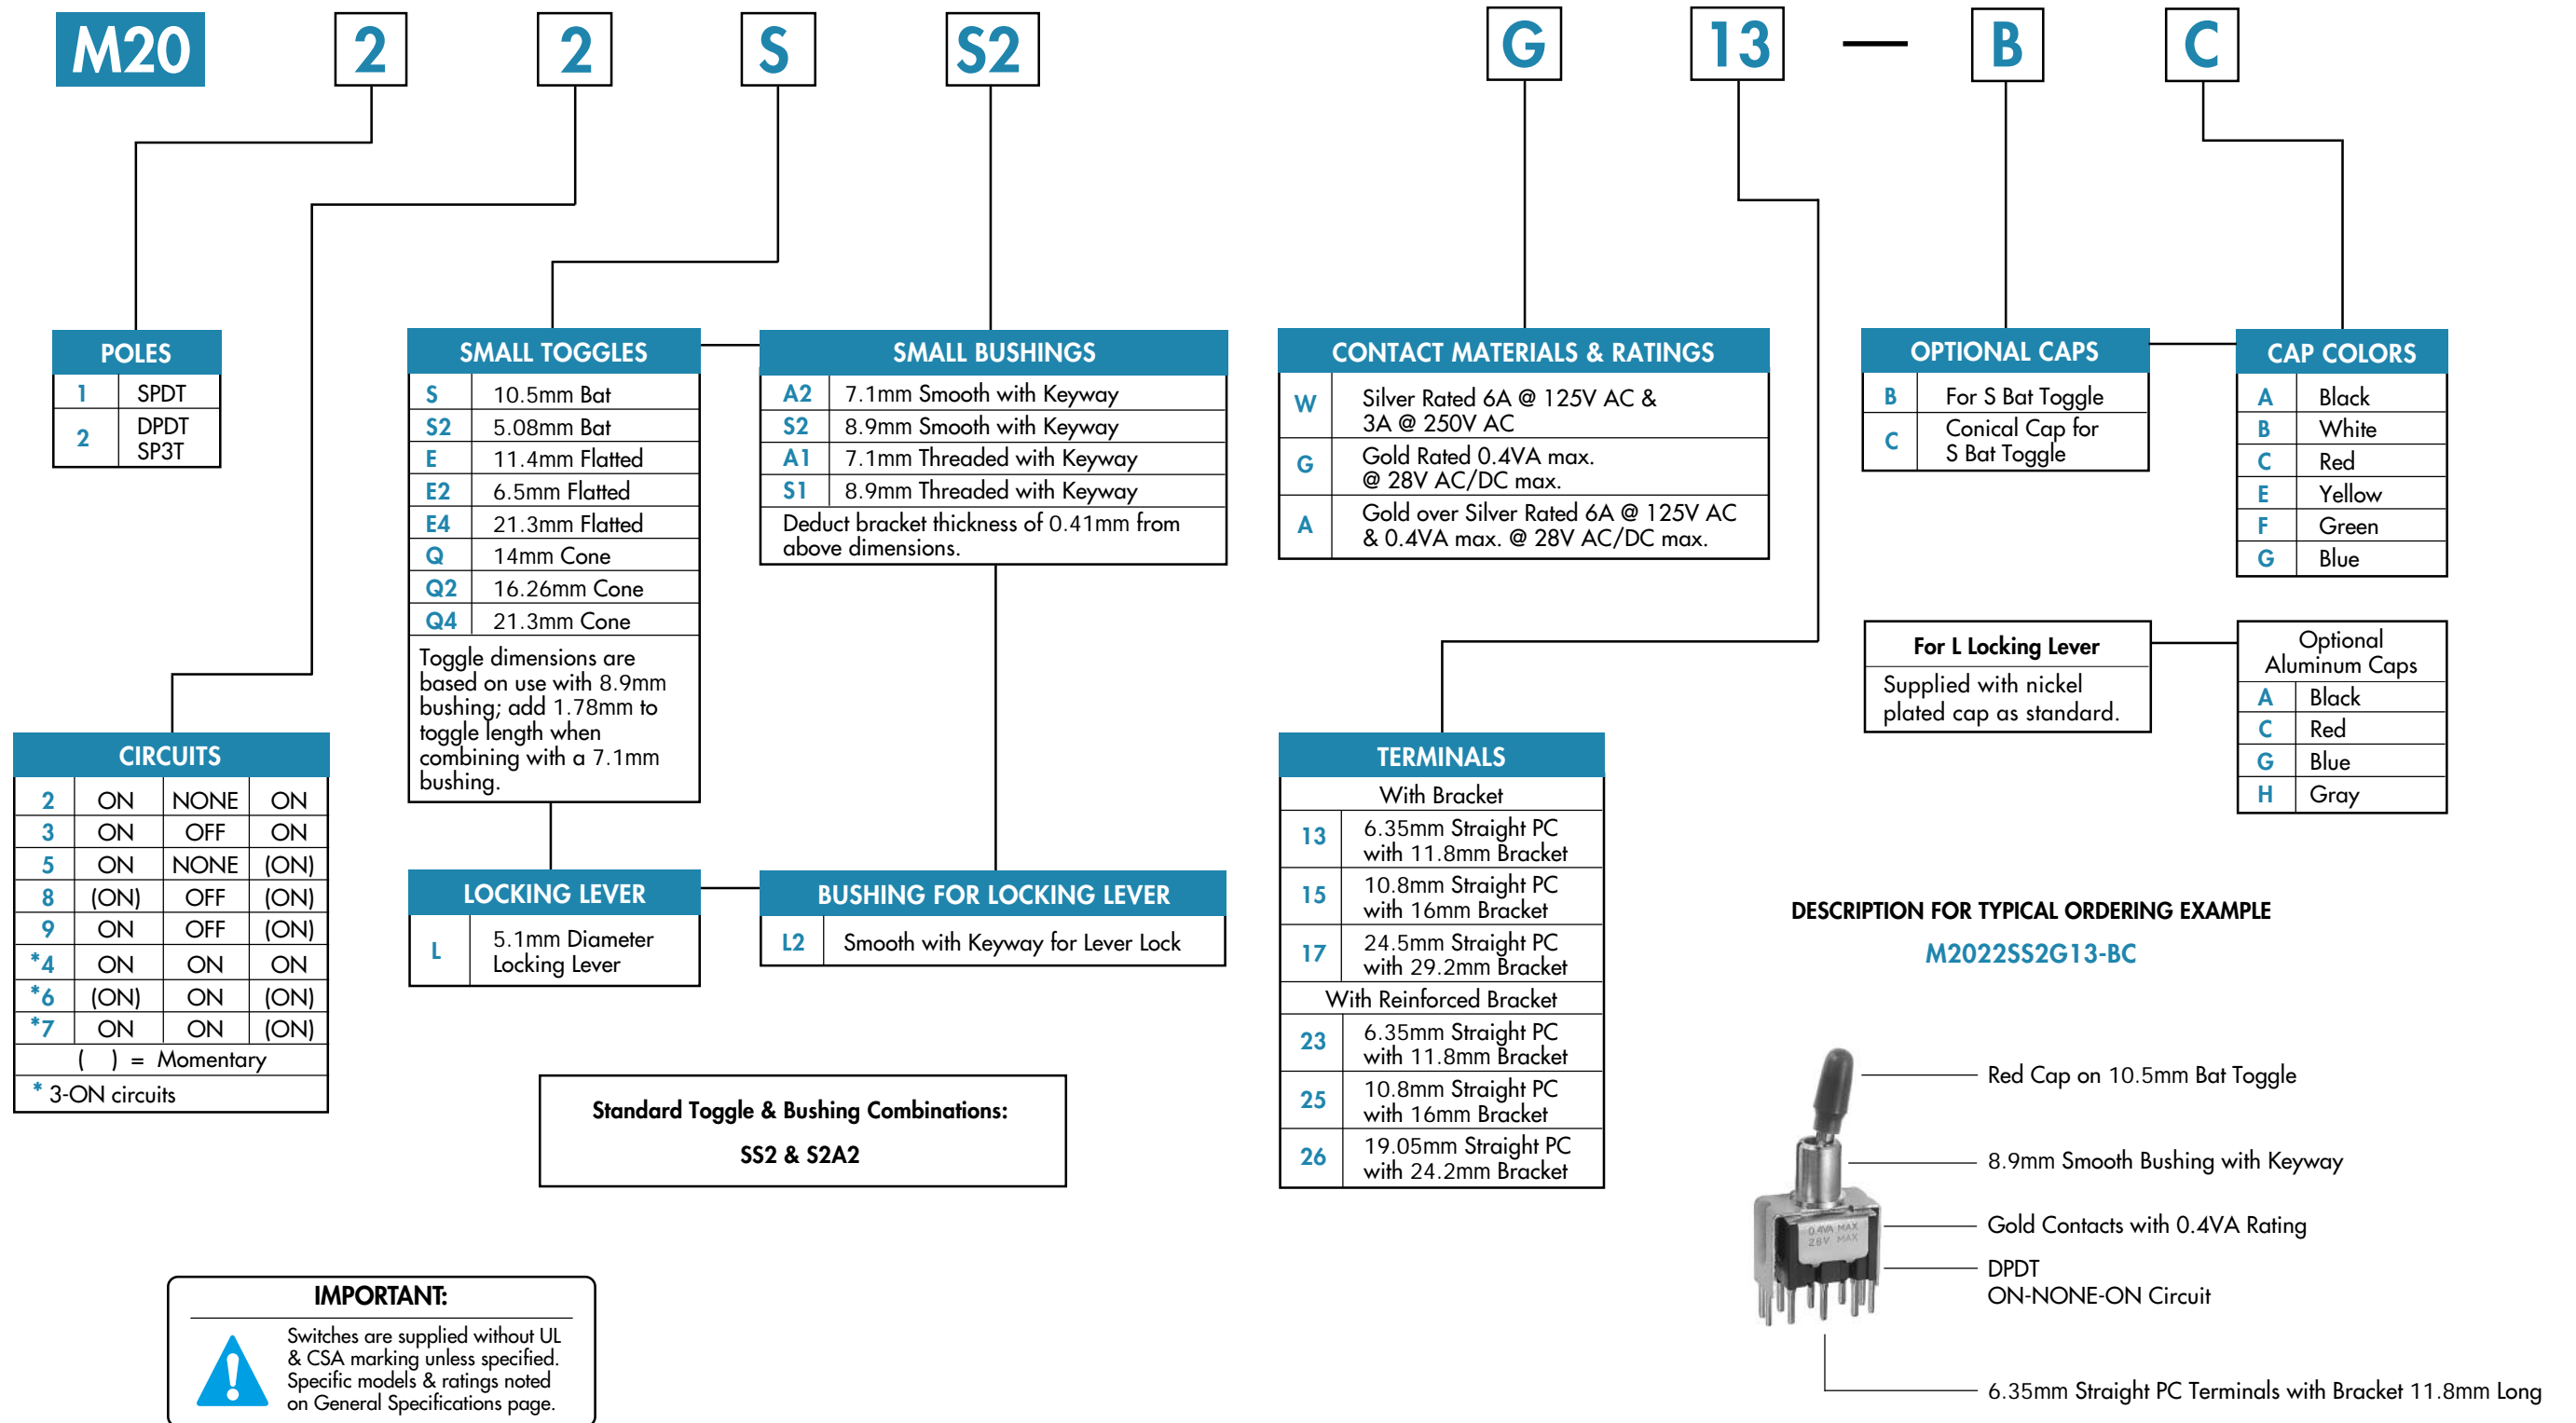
M20 2 2 S S2 G 13 — B C

POLES

| 1 | SPDT |
|---|---|
| 2 | DPDT SP3T |

SMALL TOGGLES

| S | 10.5mm Bat |
|---|---|
| S2 | 5.08mm Bat |
| E | 11.4mm Flatted |
| E2 | 6.5mm Flatted |
| E4 | 21.3mm Flatted |
| Q | 14mm Cone |
| Q2 | 16.26mm Cone |
| Q4 | 21.3mm Cone |

Toggle dimensions are based on use with 8.9mm bushing; add 1.78mm to toggle length when combining with a 7.1mm bushing.

SMALL BUSHINGS

| A2 | 7.1mm Smooth with Keyway |
|---|---|
| S2 | 8.9mm Smooth with Keyway |
| A1 | 7.1mm Threaded with Keyway |
| S1 | 8.9mm Threaded with Keyway |

Deduct bracket thickness of 0.41mm from above dimensions.

CONTACT MATERIALS & RATINGS

| W | Silver Rated 6A @ 125V AC & 3A @ 250V AC |
|---|---|
| G | Gold Rated 0.4VA max. @ 28V AC/DC max. |
| A | Gold over Silver Rated 6A @ 125V AC & 0.4VA max. @ 28V AC/DC max. |

OPTIONAL CAPS

| B | For S Bat Toggle |
|---|---|
| C | Conical Cap for S Bat Toggle |

CAP COLORS

| A | Black |
|---|---|
| B | White |
| C | Red |
| E | Yellow |
| F | Green |
| G | Blue |

For L Locking Lever
Supplied with nickel plated cap as standard.

Optional Aluminum Caps

| A | Black |
|---|---|
| C | Red |
| G | Blue |
| H | Gray |

CIRCUITS

| 2 | ON | NONE | ON |
|---|---|---|---|
| 3 | ON | OFF | ON |
| 5 | ON | NONE | (ON) |
| 8 | (ON) | OFF | (ON) |
| 9 | ON | OFF | (ON) |
| *4 | ON | ON | ON |
| *6 | (ON) | ON | (ON) |
| *7 | ON | ON | (ON) |

( ) = Momentary
* 3-ON circuits

LOCKING LEVER

| L | 5.1mm Diameter Locking Lever |
|---|---|

BUSHING FOR LOCKING LEVER

| L2 | Smooth with Keyway for Lever Lock |
|---|---|

TERMINALS

With Bracket

| 13 | 6.35mm Straight PC with 11.8mm Bracket |
|---|---|
| 15 | 10.8mm Straight PC with 16mm Bracket |
| 17 | 24.5mm Straight PC with 29.2mm Bracket |

With Reinforced Bracket

| 23 | 6.35mm Straight PC with 11.8mm Bracket |
|---|---|
| 25 | 10.8mm Straight PC with 16mm Bracket |
| 26 | 19.05mm Straight PC with 24.2mm Bracket |

Standard Toggle & Bushing Combinations:
SS2 & S2A2

DESCRIPTION FOR TYPICAL ORDERING EXAMPLE
M2022SS2G13-BC

Red Cap on 10.5mm Bat Toggle
8.9mm Smooth Bushing with Keyway
Gold Contacts with 0.4VA Rating
DPDT
ON-NONE-ON Circuit
6.35mm Straight PC Terminals with Bracket 11.8mm Long

0.4VA MAX 28V MAX

IMPORTANT:
Switches are supplied without UL & CSA marking unless specified. Specific models & ratings noted on General Specifications page.